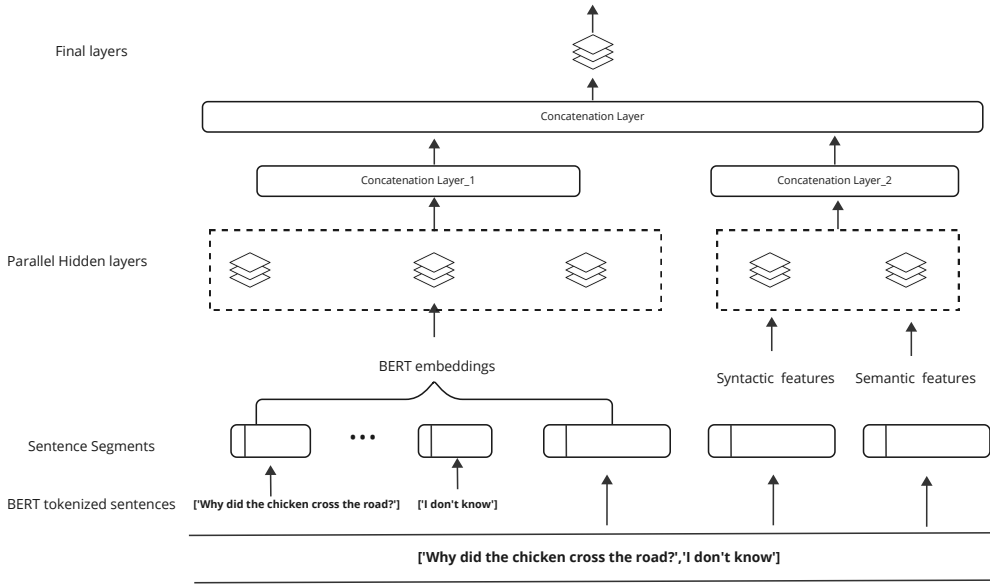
Final layers

Concatenation Layer

Concatenation Layer_1

Concatenation Layer_2

Parallel Hidden layers

BERT embeddings

Syntactic features

Semantic features

Sentence Segments

• • •

BERT tokenized sentences

['Why did the chicken cross the road?']

['I don't know']

['Why did the chicken cross the road?','I don't know']